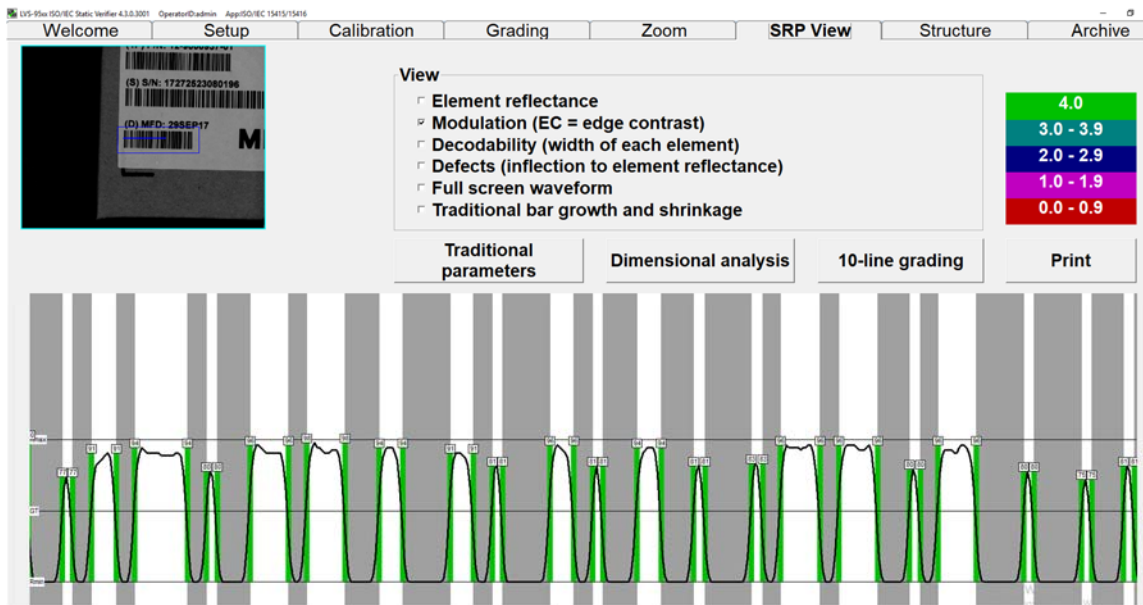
LVS-95xx ISO/IEC Static Verifier 4.3.0.3001 Operator:admin App:ISO/IEC 15415/15416

Welcome | Setup | Calibration | Grading | Zoom | SRP View | Structure | Archive

(S) S/N: 17272523080196

(D) MFD: 29SEP17

M

View
Element reflectance
Modulation (EC = edge contrast)
Decodability (width of each element)
Defects (inflection to element reflectance)
Full screen waveform
Traditional bar growth and shrinkage

4.0
3.0 - 3.9
2.0 - 2.9
1.0 - 1.9
0.0 - 0.9

Traditional parameters
Dimensional analysis
10-line grading
Print

Rmax
GT
Rmin

77 77 81 81 94 94 80 80 94 94 96 96 94 94 81 81 81 81 96 96 81 81 94 94 81 81 83 83 96 96 96 96 96 96 80 80 96 96 80 80 76 76 81 81